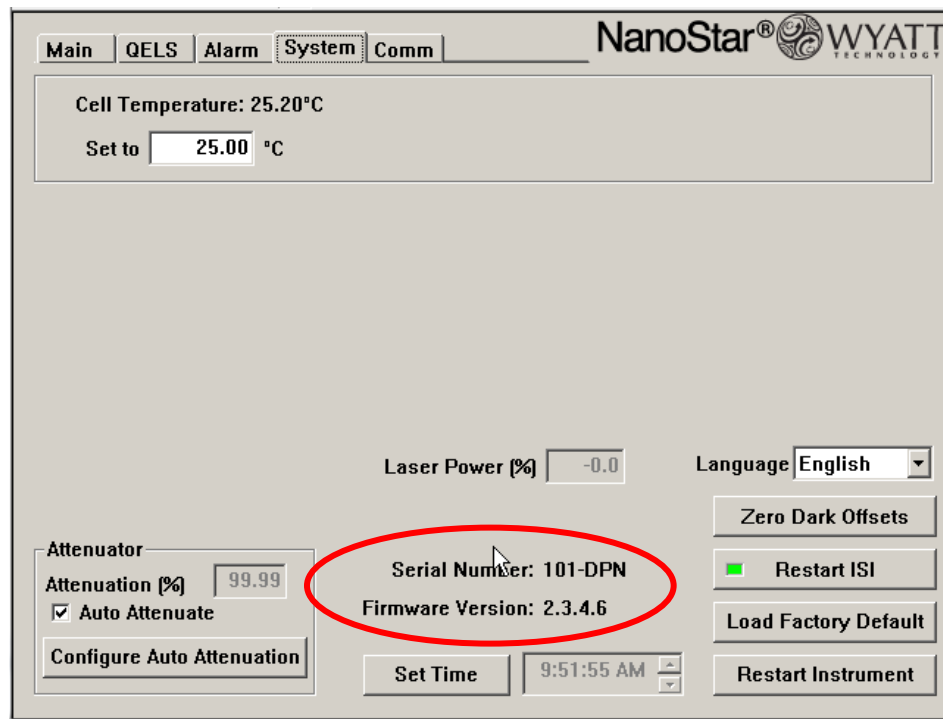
Main QELS Alarm System Comm

NanoStar® WYATT TECHNOLOGY

Cell Temperature: 25.20°C

Set to 25.00 °C

Laser Power (%) -0.0

Language English

Zero Dark Offsets

Attenuator

Attenuation (%) 99.99

Auto Attenuate

Configure Auto Attenuation

Serial Number: 101-DPN

Firmware Version: 2.3.4.6

Restart ISI

Load Factory Default

Set Time 9:51:55 AM

Restart Instrument